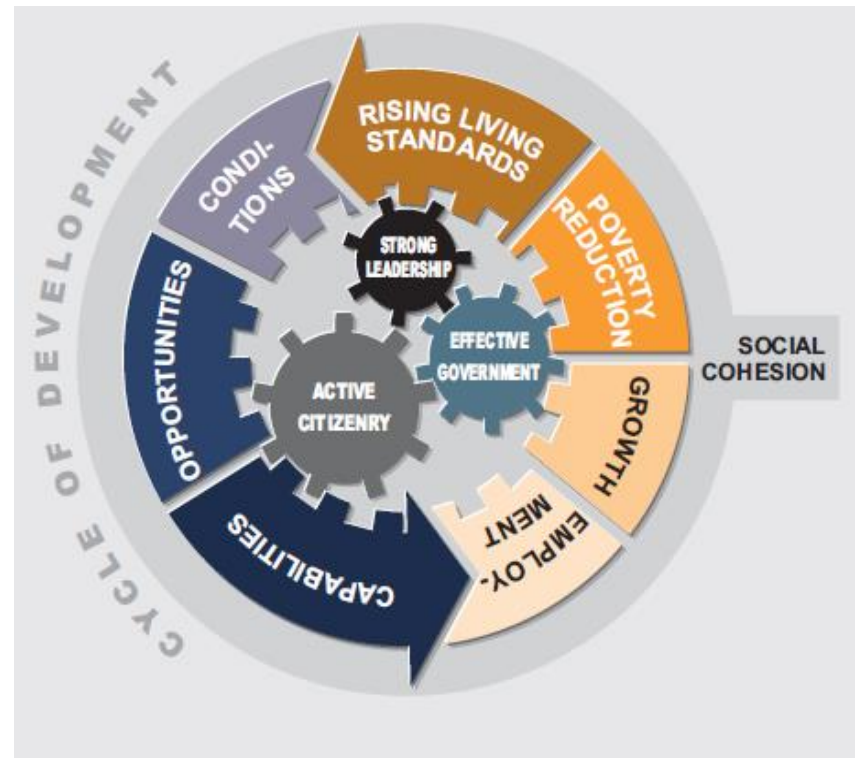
CYCLE OF DEVELOPMENT

RISING LIVING STANDARDS

POVERTY REDUCTION

SOCIAL COHESION

GROWTH

EMPLOYMENT

CAPABILITIES

OPPORTUNITIES

CONDITIONS

STRONG LEADERSHIP

EFFECTIVE GOVERNMENT

ACTIVE CITIZENRY